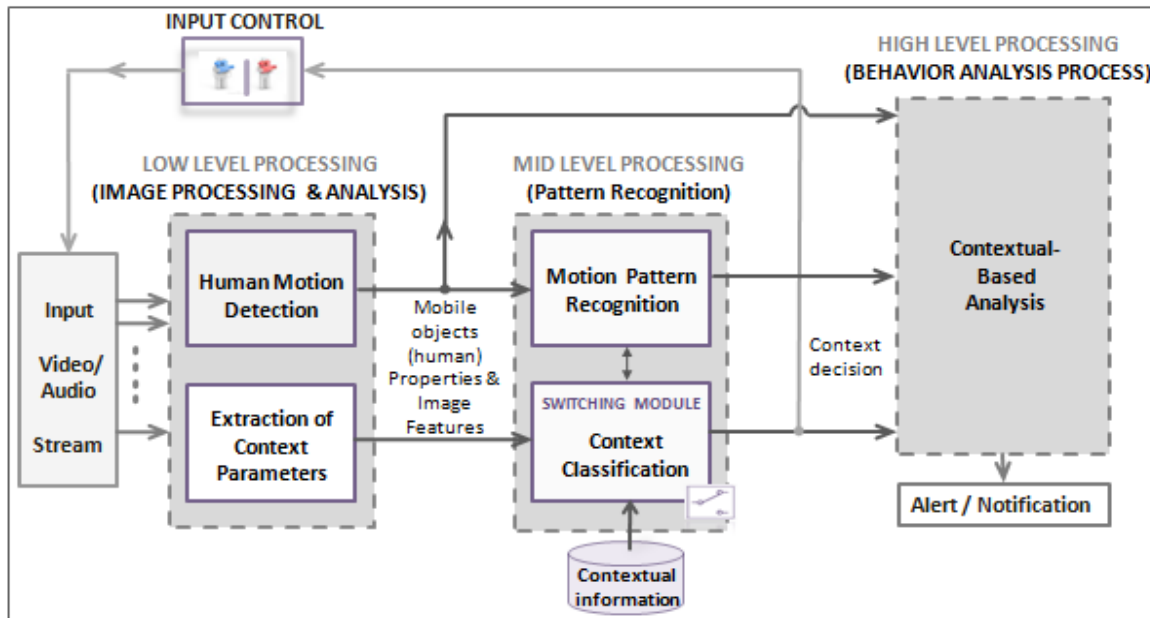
INPUT CONTROL

HIGH LEVEL PROCESSING
(BEHAVIOR ANALYSIS PROCESS)

LOW LEVEL PROCESSING
(IMAGE PROCESSING & ANALYSIS)

MID LEVEL PROCESSING
(Pattern Recognition)

Input
Video/
Audio
Stream

Human Motion Detection

Extraction of Context Parameters

Mobile objects (human) Properties & Image Features

Motion Pattern Recognition

SWITCHING MODULE
Context Classification

Context decision

Contextual-Based Analysis

Alert / Notification

Contextual information